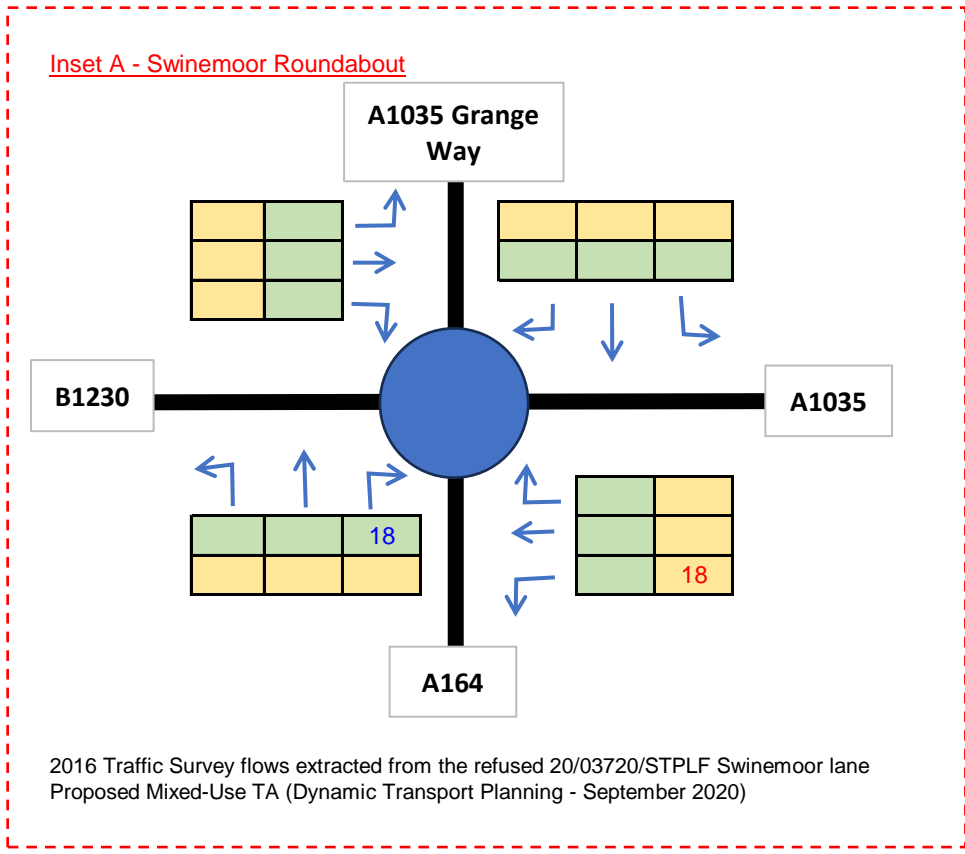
Inset A - Swinemoor Roundabout

A1035 Grange Way

B1230

A1035

18

18

A164

2016 Traffic Survey flows extracted from the refused 20/03720/STPLF Swinemoor lane Proposed Mixed-Use TA (Dynamic Transport Planning - September 2020)